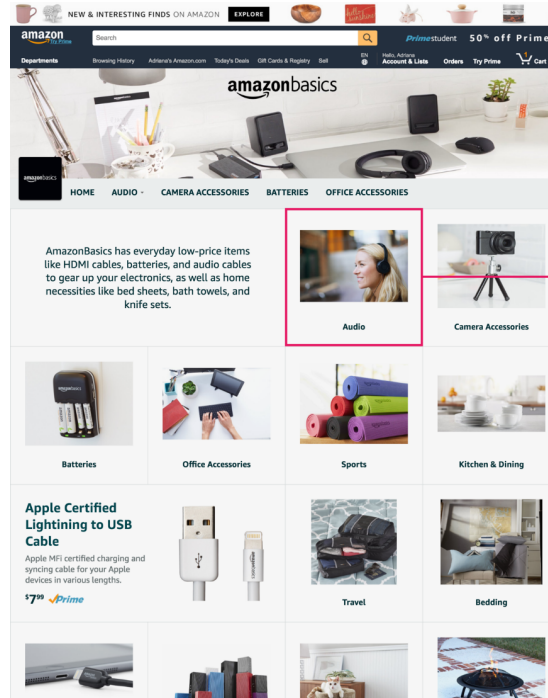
NEW & INTERESTING FINDS ON AMAZON EXPLORE

amazon Try Prime

Search

Primestudent 50% off Prime

Departments Browsing History Adriana's Amazon.com Today's Deals Gift Cards & Registry Sell

EN Hello, Adriana Account & Lists Orders Try Prime Cart

amazonbasics

amazonbasics

HOME AUDIO CAMERA ACCESSORIES BATTERIES OFFICE ACCESSORIES

AmazonBasics has everyday low-price items like HDMI cables, batteries, and audio cables to gear up your electronics, as well as home necessities like bed sheets, bath towels, and knife sets.

Audio

Camera Accessories

Batteries

Office Accessories

Sports

Kitchen & Dining

Apple Certified Lightning to USB Cable

Apple MFi certified charging and syncing cable for your Apple devices in various lengths.

$7^{99}$ Prime

Travel

Bedding